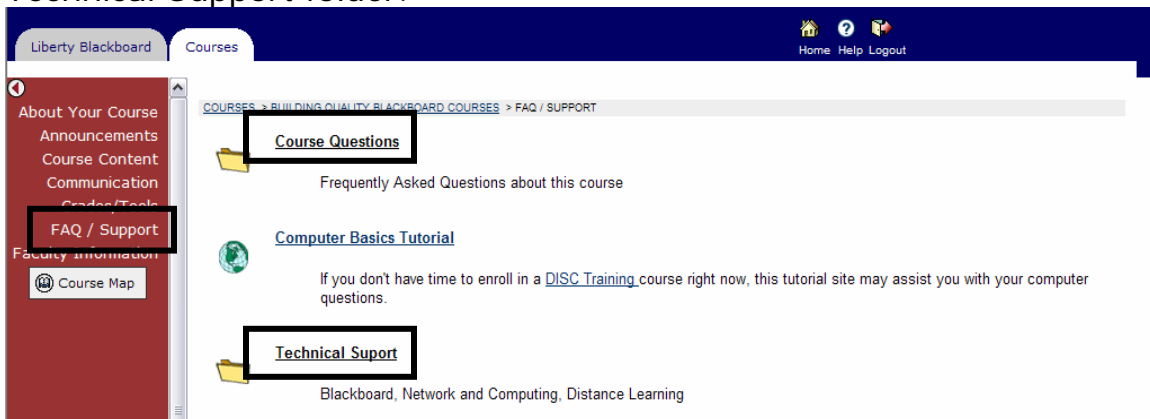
Technical Support folder.

Liberty Blackboard
Courses

Home Help Logout

About Your Course
Announcements
Course Content
Communication
Grades/Tools
FAQ / Support
Faculty Information
Course Map

COURSES > BUILDING QUALITY BLACKBOARD COURSES > FAQ / SUPPORT

Course Questions

Frequently Asked Questions about this course

Computer Basics Tutorial

If you don't have time to enroll in a DISC Training course right now, this tutorial site may assist you with your computer questions.

Technical Suport

Blackboard, Network and Computing, Distance Learning